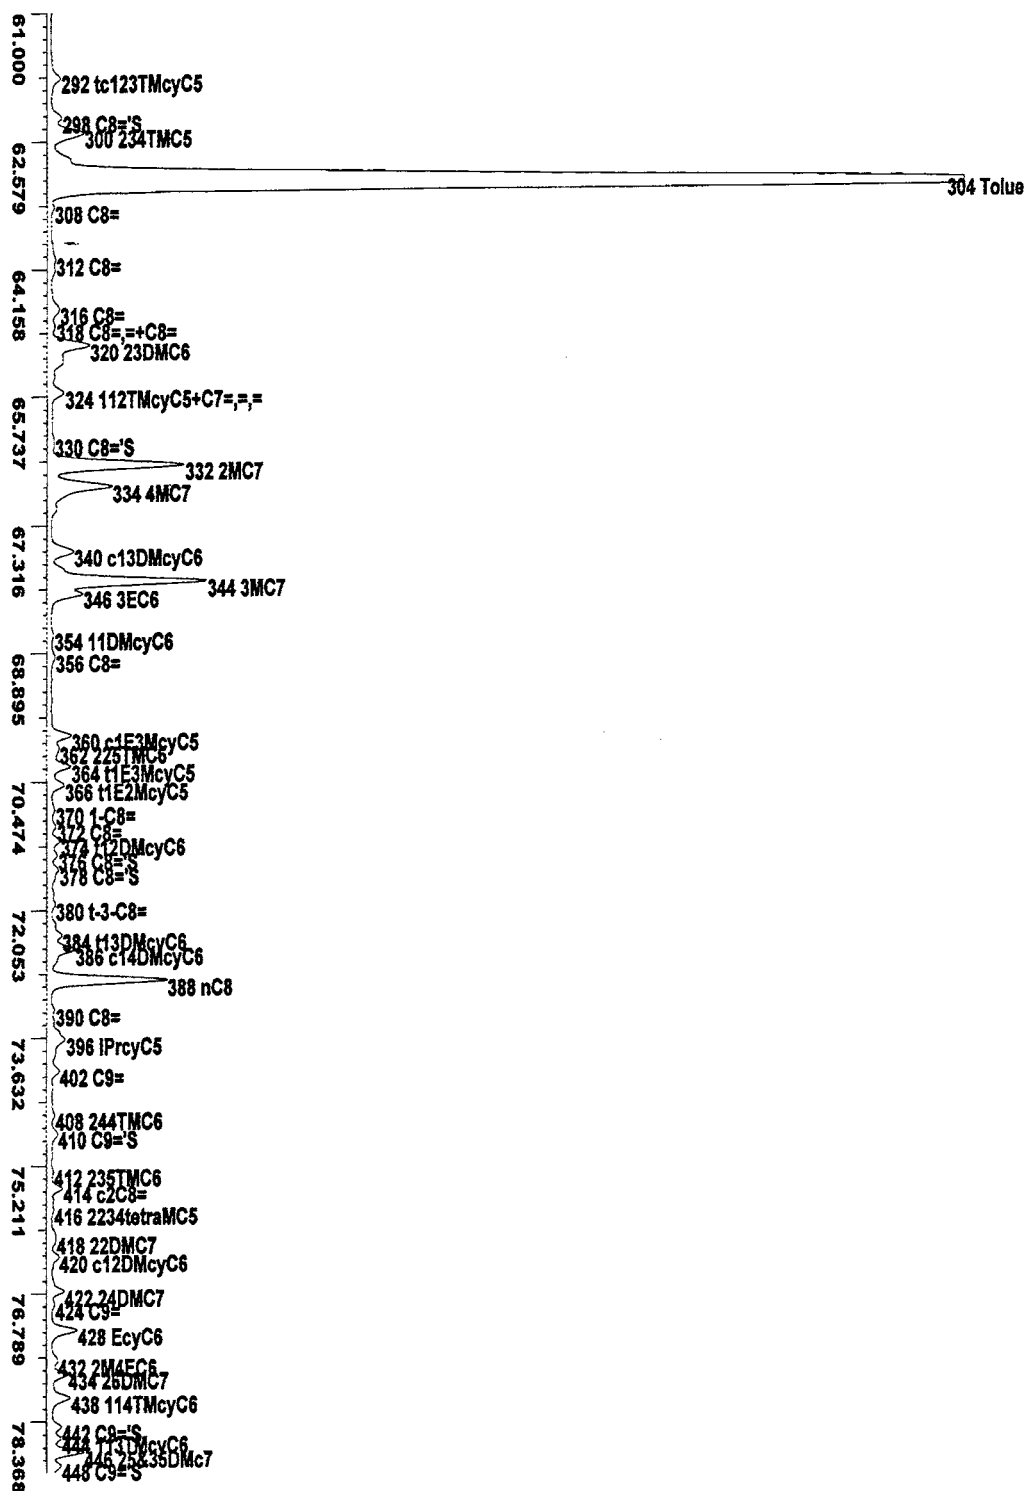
61.000
292 tc123TMcyC5
298 C8='S
300 234TMC5
62.579
304 Tolue
308 C8=
312 C8=
64.158
316 C8=
318 C8=,=+C8=
320 23DMC6
324 112TMcyC5+C7=,=,=
65.737
330 C8='S
332 2MC7
334 4MC7
67.316
340 c13DMcyC6
344 3MC7
346 3EC6
354 11DMcyC6
356 C8=
68.895
360 c1E3McyC5
362 225TMC6
364 t1E3McyC5
366 t1E2McyC5
70.474
370 1-C8=
372 C8=
374 t12DMcyC6
376 C8='S
378 C8='S
380 t-3-C8=
72.053
384 t13DMcyC6
386 c14DMcyC6
388 nC8
390 C8=
396 IPrcyC5
73.632
402 C9=
408 244TMC6
410 C9='S
75.211
412 235TMC6
414 c2C8=
416 2234tetraMC5
418 22DMC7
420 c12DMcyC6
76.789
422 24DMC7
424 C9=
428 EcyC6
432 2M4EC6
434 26DMC7
438 114TMcyC6
78.368
442 C9='S
444 t13DMcyC6
446 25&35DMc7
448 C9='S